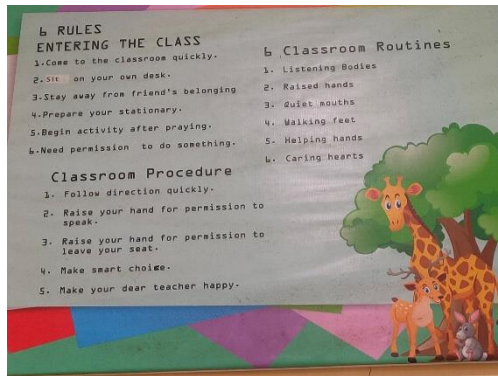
6 RULES
ENTERING THE CLASS
1. Come to the classroom quickly.
2. Sit on your own desk.
3. Stay away from friend's belonging
4. Prepare your stationary.
5. Begin activity after praying.
6. Need permission to do something.

Classroom Procedure
1. Follow direction quickly.
2. Raise your hand for permission to speak.
3. Raise your hand for permission to leave your seat.
4. Make smart choice.
5. Make your dear teacher happy.

6 Classroom Routines
1. Listening Bodies
2. Raised hands
3. Quiet mouths
4. Walking feet
5. Helping hands
6. Caring hearts